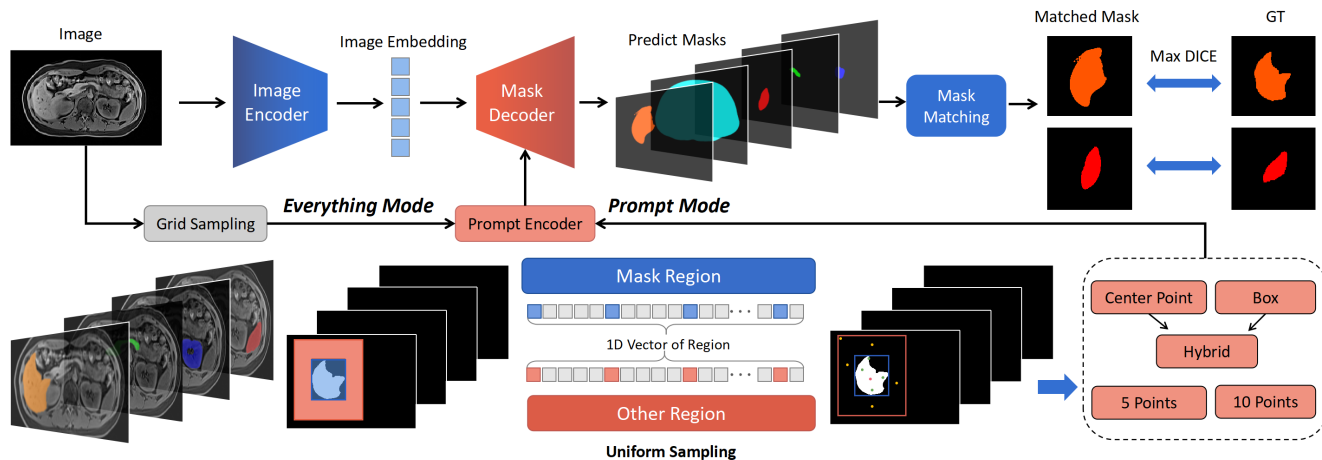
Image

Image Encoder

Image Embedding

Mask Decoder

Predict Masks

Mask Matching

Matched Mask

Max DICE

GT

Grid Sampling

Everything Mode

Prompt Encoder

Prompt Mode

Mask Region

1D Vector of Region

Other Region

Uniform Sampling

Center Point

Box

Hybrid

5 Points

10 Points